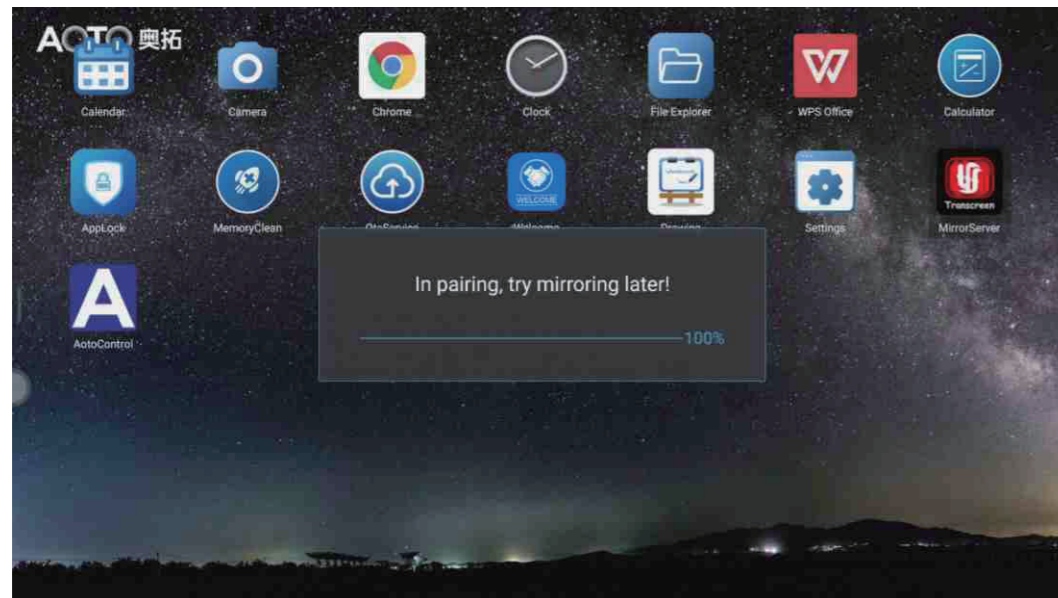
AOTO 奥拓

Calendar

Camera

Chrome

Clock

File Explorer

WPS Office

Calculator

AppLock

MemoryClean

OtaService

WELCOME

Welcome

Drawing

Settings

Transcreen

MirrorServer

AotoControl

In pairing, try mirroring later!

100%